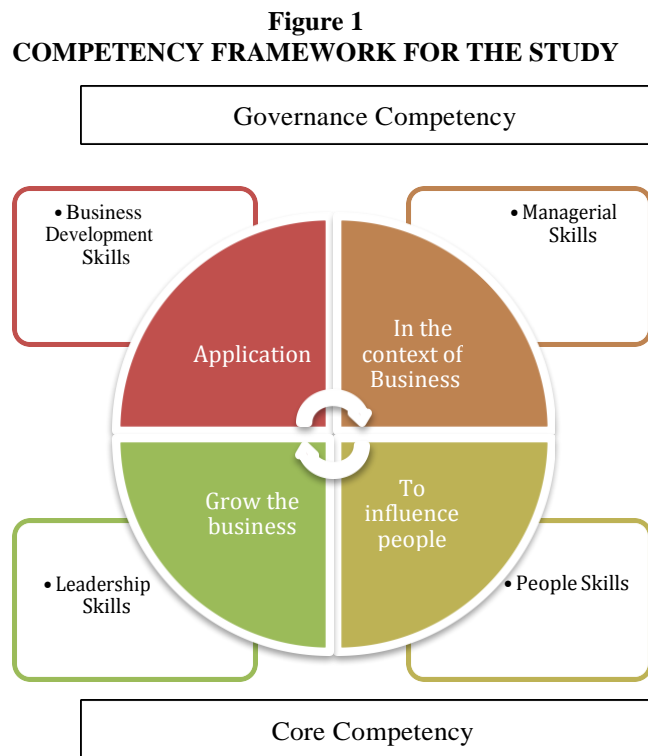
**Figure 1**
**COMPETENCY FRAMEWORK FOR THE STUDY**

Governance Competency

• Business Development Skills

• Managerial Skills

Application

In the context of Business

Grow the business

To influence people

• Leadership Skills

• People Skills

Core Competency